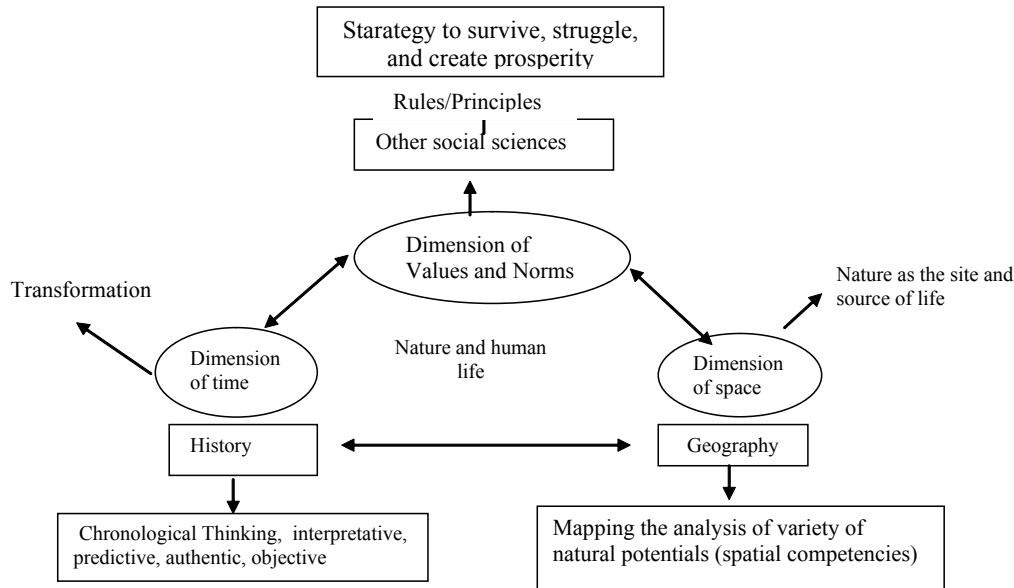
Starategy to survive, struggle, and create prosperity

Rules/Principles

Other social sciences

Dimension of Values and Norms

Transformation

Nature as the site and source of life

Dimension of time

Nature and human life

Dimension of space

History

Geography

Chronological Thinking, interpretative, predictive, authentic, objective

Mapping the analysis of variety of natural potentials (spatial competencies)